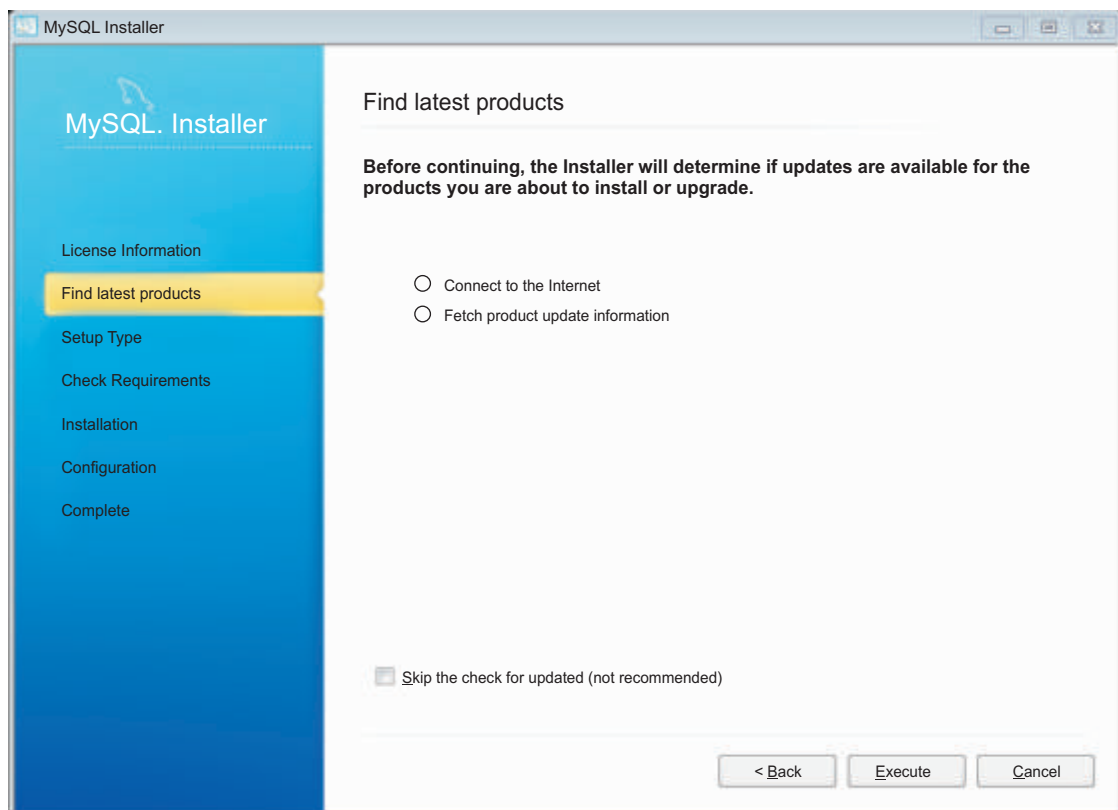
MySQL Installer

MySQL. Installer

License Information
Find latest products
Setup Type
Check Requirements
Installation
Configuration
Complete

Find latest products

Before continuing, the Installer will determine if updates are available for the products you are about to install or upgrade.

Connect to the Internet
Fetch product update information

Skip the check for updated (not recommended)

< Back
Execute
Cancel